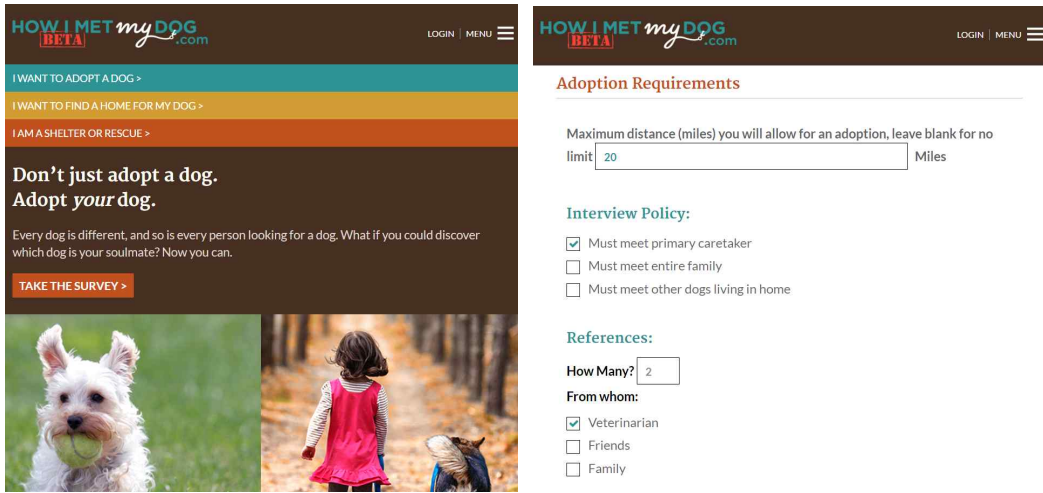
HOW I MET my DOG .com
BETA

LOGIN | MENU

I WANT TO ADOPT A DOG >

I WANT TO FIND A HOME FOR MY DOG >

I AM A SHELTER OR RESCUE >

Don't just adopt a dog.
Adopt *your* dog.

Every dog is different, and so is every person looking for a dog. What if you could discover which dog is your soulmate? Now you can.

TAKE THE SURVEY >

HOW I MET my DOG .com
BETA

LOGIN | MENU

Adoption Requirements

Maximum distance (miles) you will allow for an adoption, leave blank for no limit 20 Miles

Interview Policy:

☑ Must meet primary caretaker
☐ Must meet entire family
☐ Must meet other dogs living in home

References:

How Many? 2

From whom:

☑ Veterinarian
☐ Friends
☐ Family